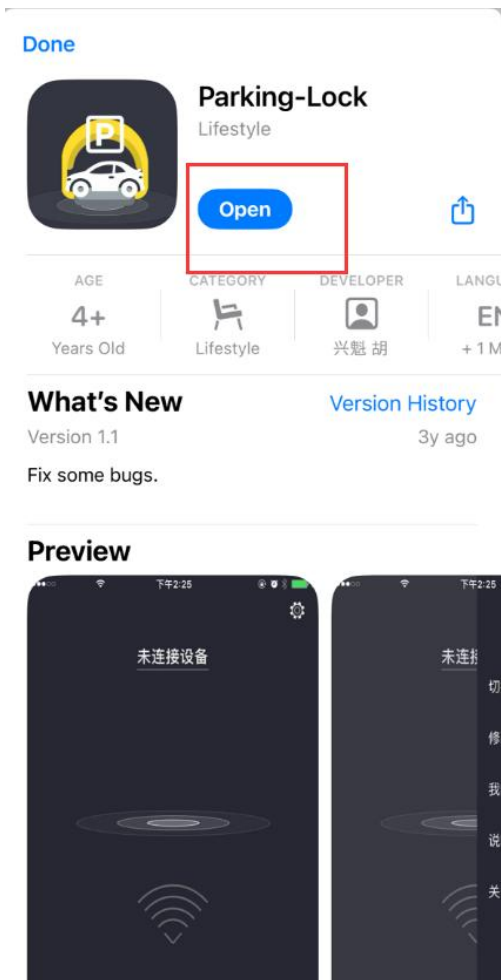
Done

P

Parking-Lock
Lifestyle

Open

AGE
4+
Years Old

CATEGORY
Lifestyle

DEVELOPER
兴魁 胡

LANGU
EN
+ 1 M

What's New
Version History
Version 1.1
3y ago
Fix some bugs.

Preview

下午2:25
未连接设备

下午2:25
未连接
切
修
我
说
关